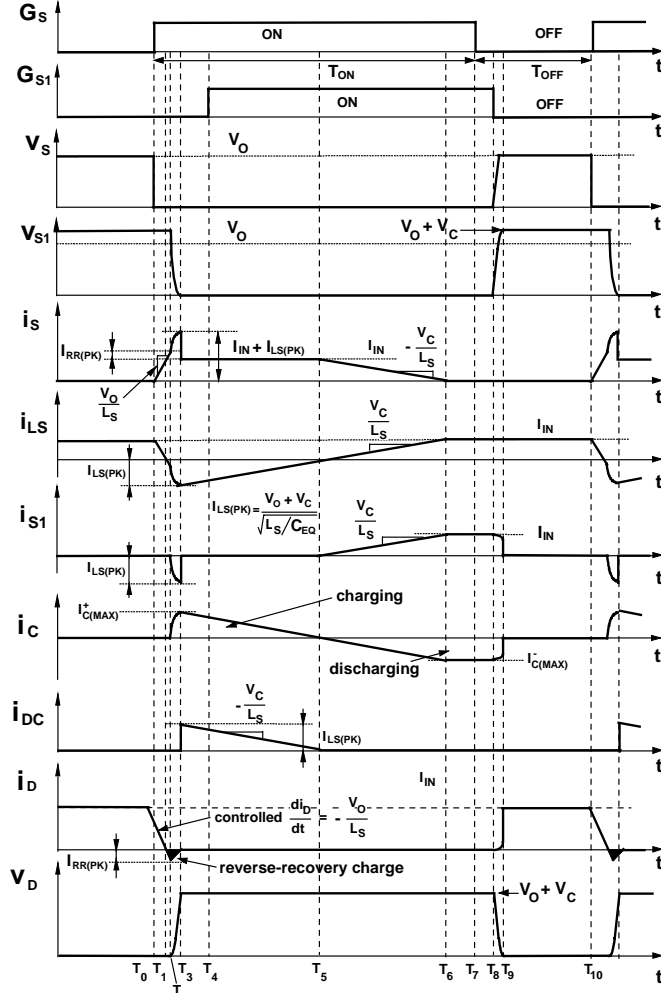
$G_S$
ON
OFF
t
$G_{S1}$
$T_{ON}$
$T_{OFF}$
ON
OFF
t
$V_S$
$V_O$
t
$V_{S1}$
$V_O$
$V_O + V_C$
t
$i_S$
$I_{RR(PK)}$
$I_{IN} + I_{LS(PK)}$
$I_{IN}$
$-\frac{V_C}{L_S}$
$\frac{V_O}{L_S}$
t
$i_{LS}$
$\frac{V_C}{L_S}$
$I_{IN}$
$I_{LS(PK)}$
t
$i_{S1}$
$I_{LS(PK)} = \frac{V_O + V_C}{\sqrt{L_S / C_{EQ}}}$
$\frac{V_C}{L_S}$
$I_{IN}$
$I_{LS(PK)}$
t
$i_C$
$I^+_{C(MAX)}$
charging
discharging
$I^-_{C(MAX)}$
t
$i_{DC}$
$-\frac{V_C}{L_S}$
$I_{LS(PK)}$
t
$i_D$
$I_{IN}$
controlled $\frac{di_D}{dt} = -\frac{V_O}{L_S}$
$I_{RR(PK)}$
reverse-recovery charge
t
$V_D$
$V_O + V_C$
$T_0$ $T_1$ $T_2$ $T_3$ $T_4$ $T_5$ $T_6$ $T_7$ $T_8$ $T_9$ $T_{10}$
t